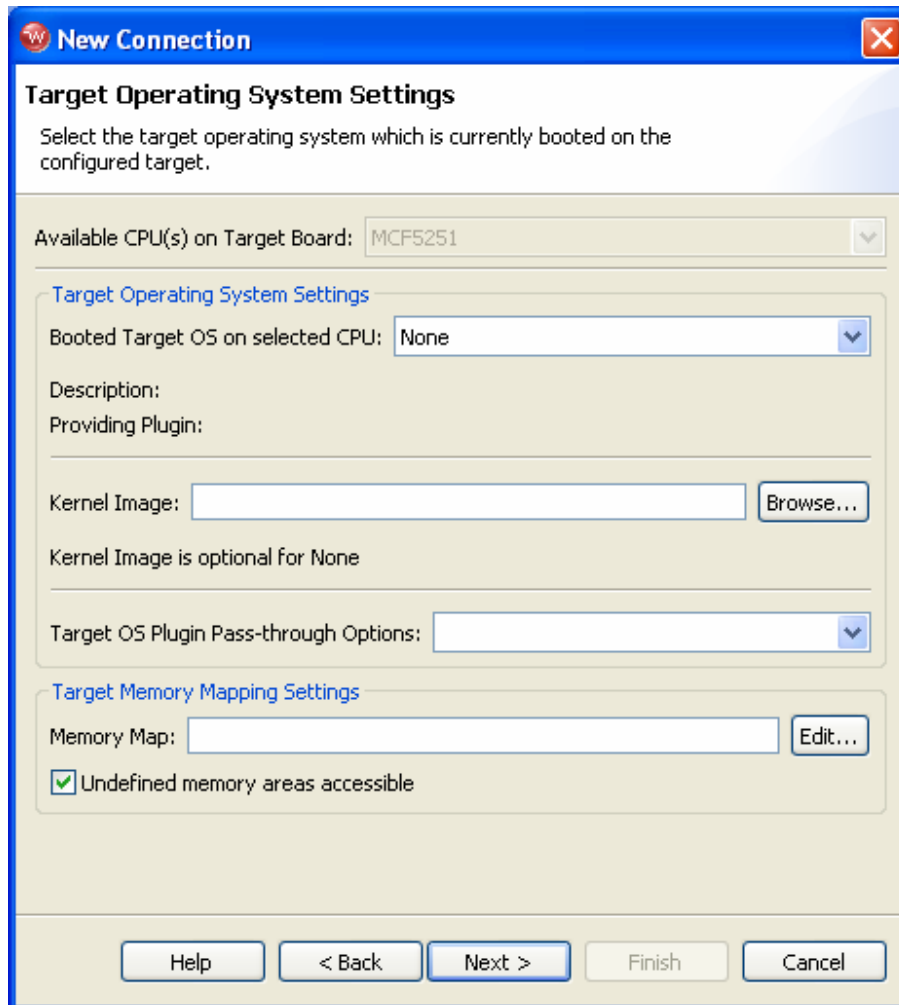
New Connection

Target Operating System Settings

Select the target operating system which is currently booted on the configured target.

Available CPU(s) on Target Board: MCF5251

Target Operating System Settings

Booted Target OS on selected CPU: None

Description:

Providing Plugin:

Kernel Image: Browse...

Kernel Image is optional for None

Target OS Plugin Pass-through Options:

Target Memory Mapping Settings

Memory Map: Edit...

Undefined memory areas accessible

Help < Back Next > Finish Cancel